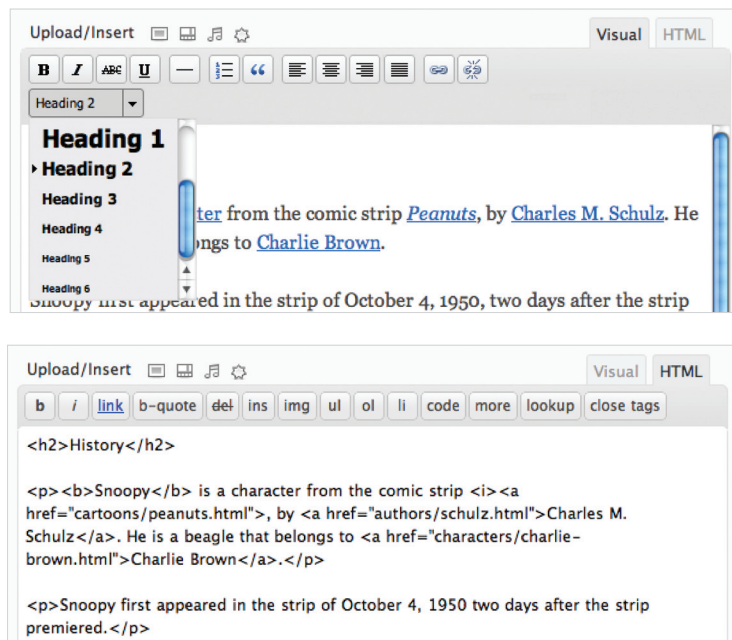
Upload/Insert

Visual HTML

B I ABC U — “ 

Heading 2

Heading 1
Heading 2
Heading 3
Heading 4
Heading 5
Heading 6

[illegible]ter from the comic strip *Peanuts*, by Charles M. Schulz. He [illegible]ngs to Charlie Brown.

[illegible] first appeared in the strip of October 4, 1950, two days after the strip

Upload/Insert

Visual HTML

b i link b-quote del ins img ul ol li code more lookup close tags

<h2>History</h2>

<p><b>Snoopy</b> is a character from the comic strip <i><a href="cartoons/peanuts.html">, by <a href="authors/schulz.html">Charles M. Schulz</a>. He is a beagle that belongs to <a href="characters/charlie-brown.html">Charlie Brown</a>.</p>

<p>Snoopy first appeared in the strip of October 4, 1950 two days after the strip premiered.</p>